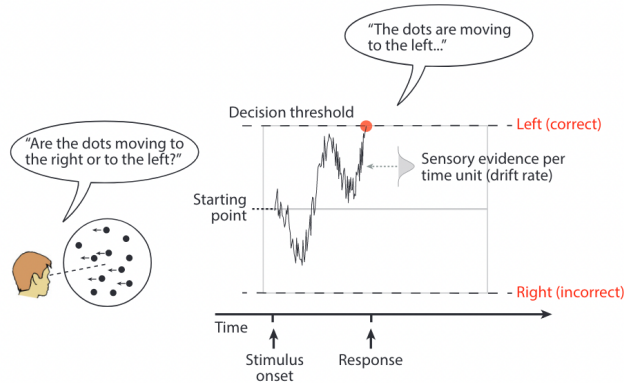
"The dots are moving to the left..."

"Are the dots moving to the right or to the left?"

Decision threshold

Left (correct)

Sensory evidence per time unit (drift rate)

Starting point

Right (incorrect)

Time

Stimulus onset

Response